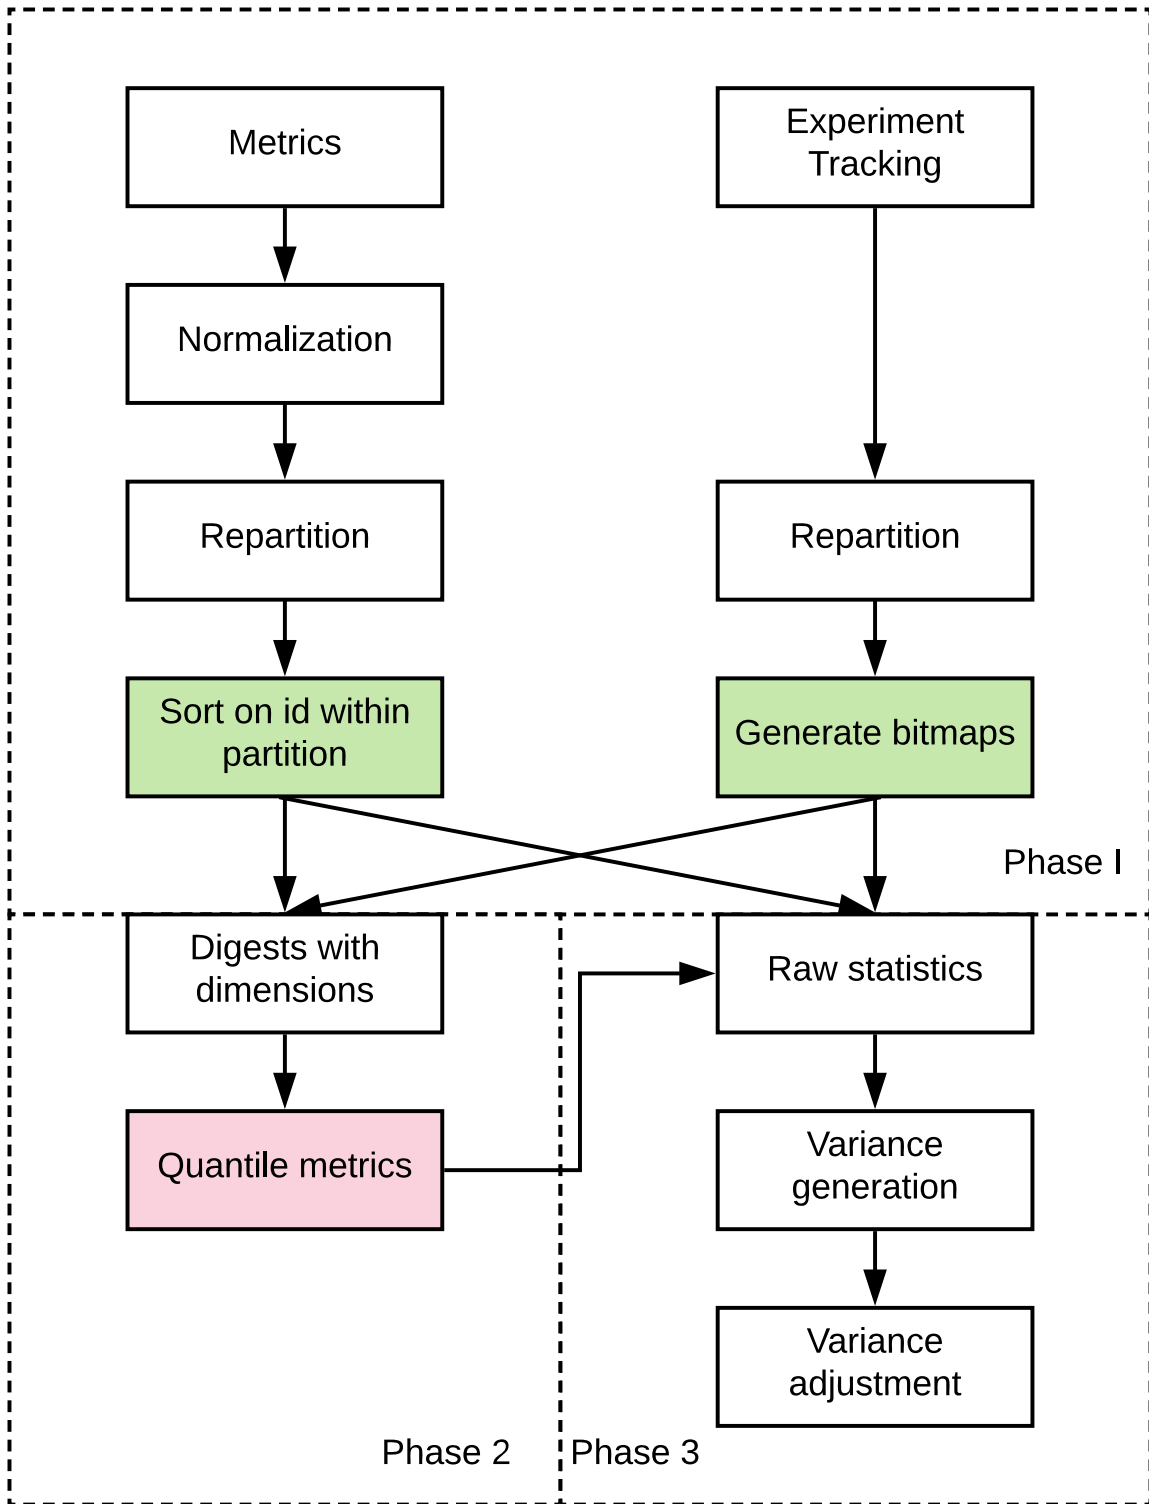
Metrics

Experiment Tracking

Normalization

Repartition

Repartition

Sort on id within partition

Generate bitmaps

Phase I

Digests with dimensions

Raw statistics

Quantile metrics

Variance generation

Variance adjustment

Phase 2

Phase 3